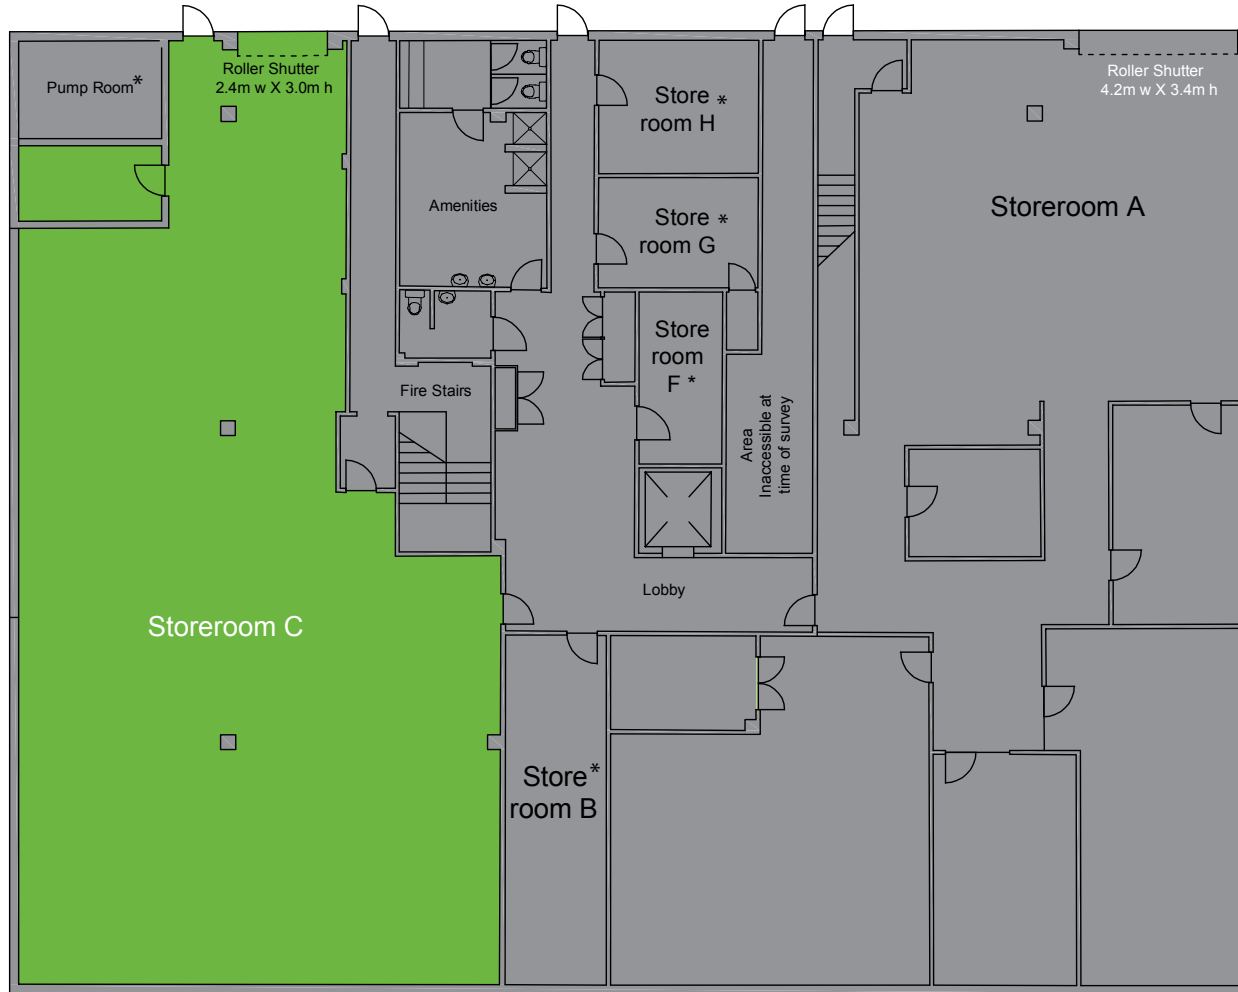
Pump Room*

Roller Shutter
2.4m w X 3.0m h

Store *
room H

Roller Shutter
4.2m w X 3.4m h

Storeroom A

Amenities

Store *
room G

Store
room
F *

Fire Stairs

Area
Inaccessible at
time of survey

Lobby

Storeroom C

Store*
room B